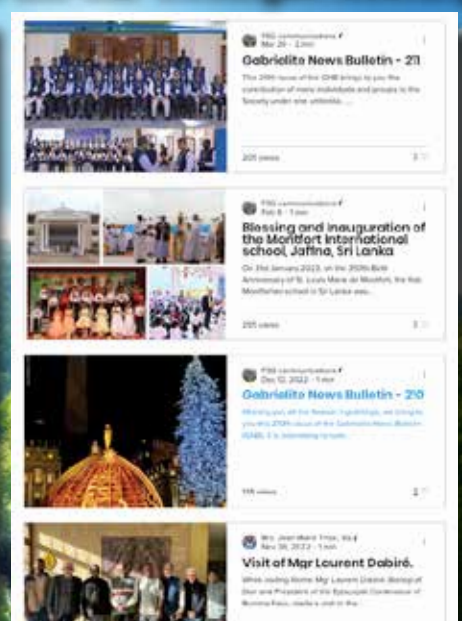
FSG communications
Mar 20 · 2 min

Gabrielite News Bulletin - 211

This 211th issue of the GNB brings to you the contribution of many individuals and groups to the Society under one umbrella. ...

201 views

FSG communications
Feb 8 · 1 min

Blessing and inauguration of the Montfort International school, Jaffna, Sri Lanka

On 31st January 2023, on the 350th Birth Anniversary of St. Louis Marie de Montfort, the first Montfortian school in Sri Lanka was...

255 views

FSG communications
Dec 12, 2022 · 1 min

Gabrielite News Bulletin - 210

Wishing you all the Season's greetings, we bring to you the 210th issue of the Gabrielite News Bulletin (GNB). It is interesting to note...

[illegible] views

Bro. Jean-Marié Tina, SG
Nov 28, 2022 · 1 min

Visit of Mgr Laurent Dabiré.

While visiting Rome Mgr Laurent Dabiré, Bishop of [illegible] and President of the Episcopal Conference of Burkina Faso, made a visit to the...